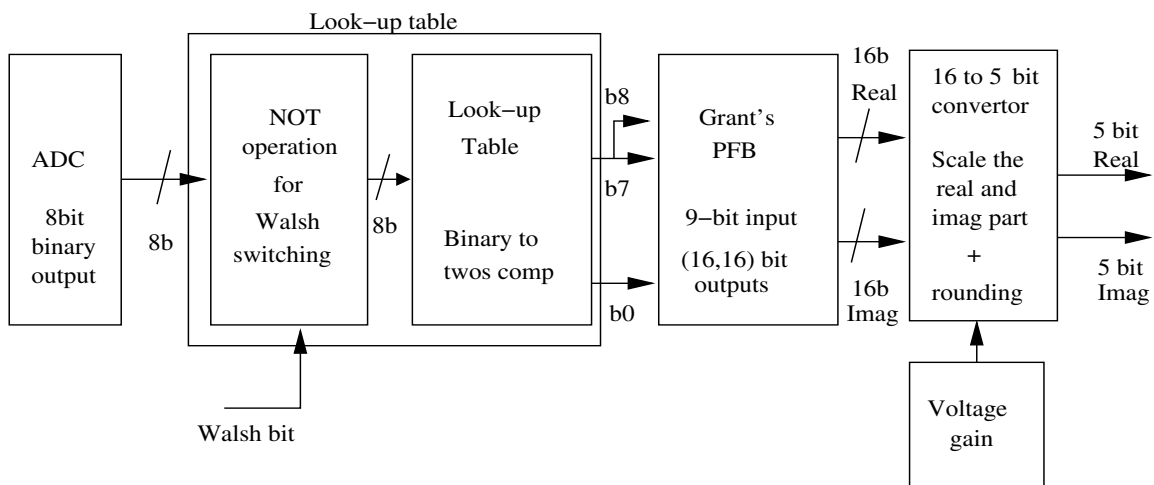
ADC

8bit binary output

8b

Look−up table

NOT operation for Walsh switching

8b

Look−up Table

Binary to twos comp

Walsh bit

b8

b7

b0

Grant's PFB

9−bit input

(16,16) bit outputs

16b Real

16b Imag

16 to 5 bit convertor

Scale the real and imag part

+

rounding

5 bit Real

5 bit Imag

Voltage gain